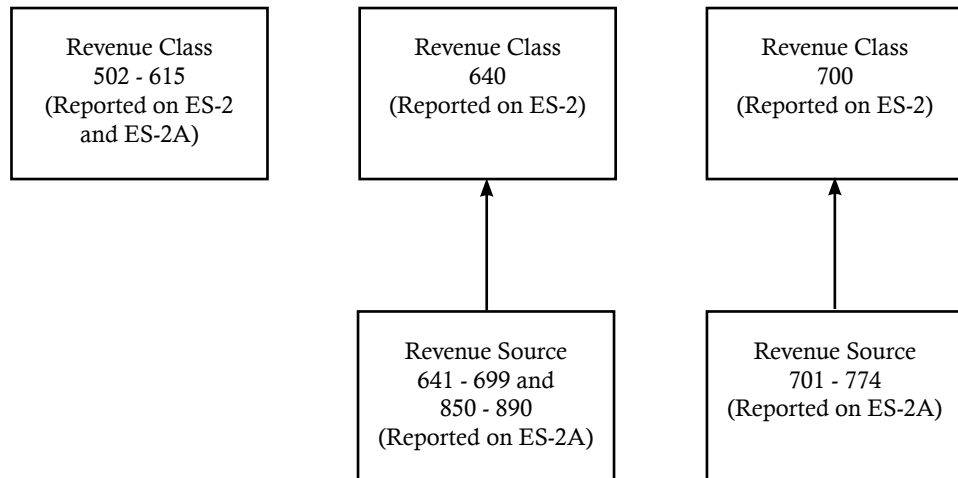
Revenue Class
502 - 615
(Reported on ES-2 and ES-2A)

Revenue Class
640
(Reported on ES-2)

Revenue Class
700
(Reported on ES-2)

Revenue Source
641 - 699 and
850 - 890
(Reported on ES-2A)

Revenue Source
701 - 774
(Reported on ES-2A)